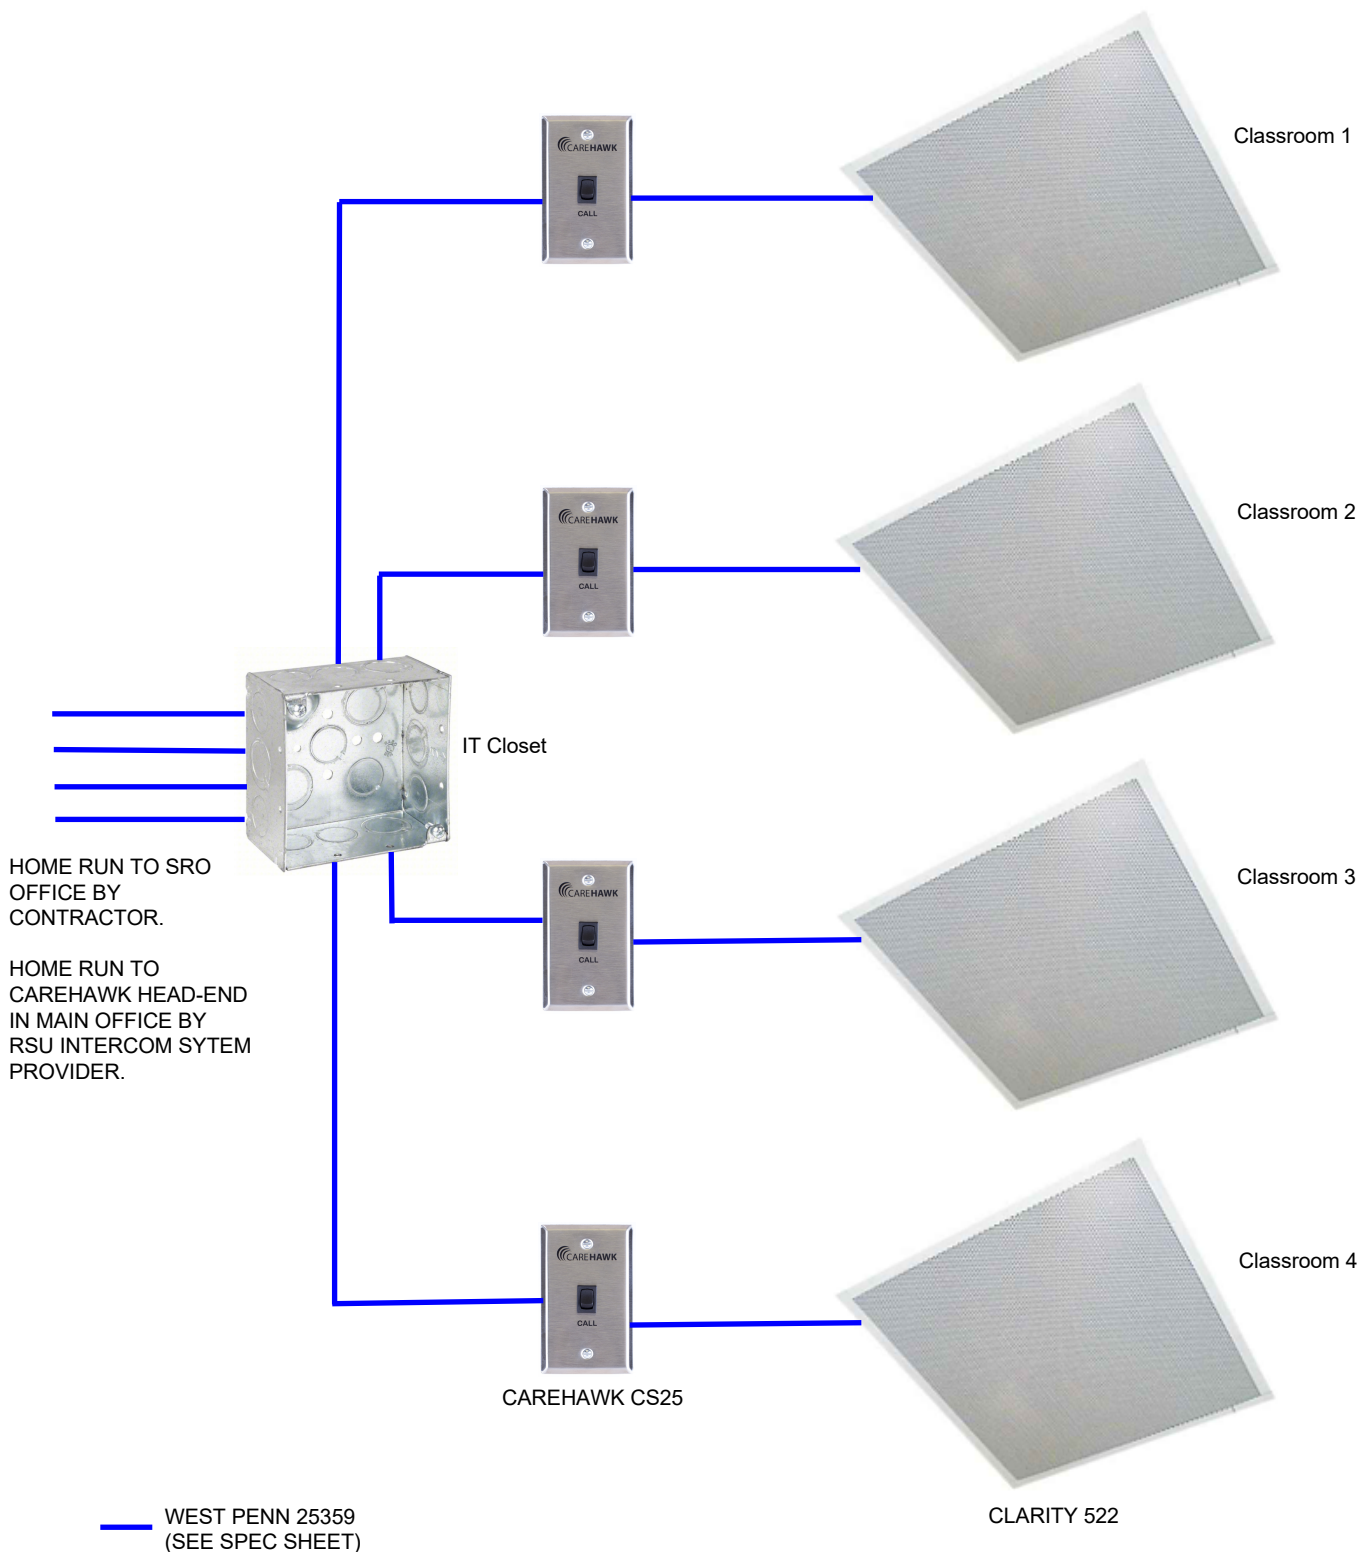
CAREHAWK
CALL

Classroom 1

CAREHAWK
CALL

Classroom 2

IT Closet

HOME RUN TO SRO OFFICE BY CONTRACTOR.

HOME RUN TO CAREHAWK HEAD-END IN MAIN OFFICE BY RSU INTERCOM SYTEM PROVIDER.

CAREHAWK
CALL

Classroom 3

CAREHAWK
CALL

Classroom 4

CAREHAWK CS25

WEST PENN 25359
(SEE SPEC SHEET)

CLARITY 522